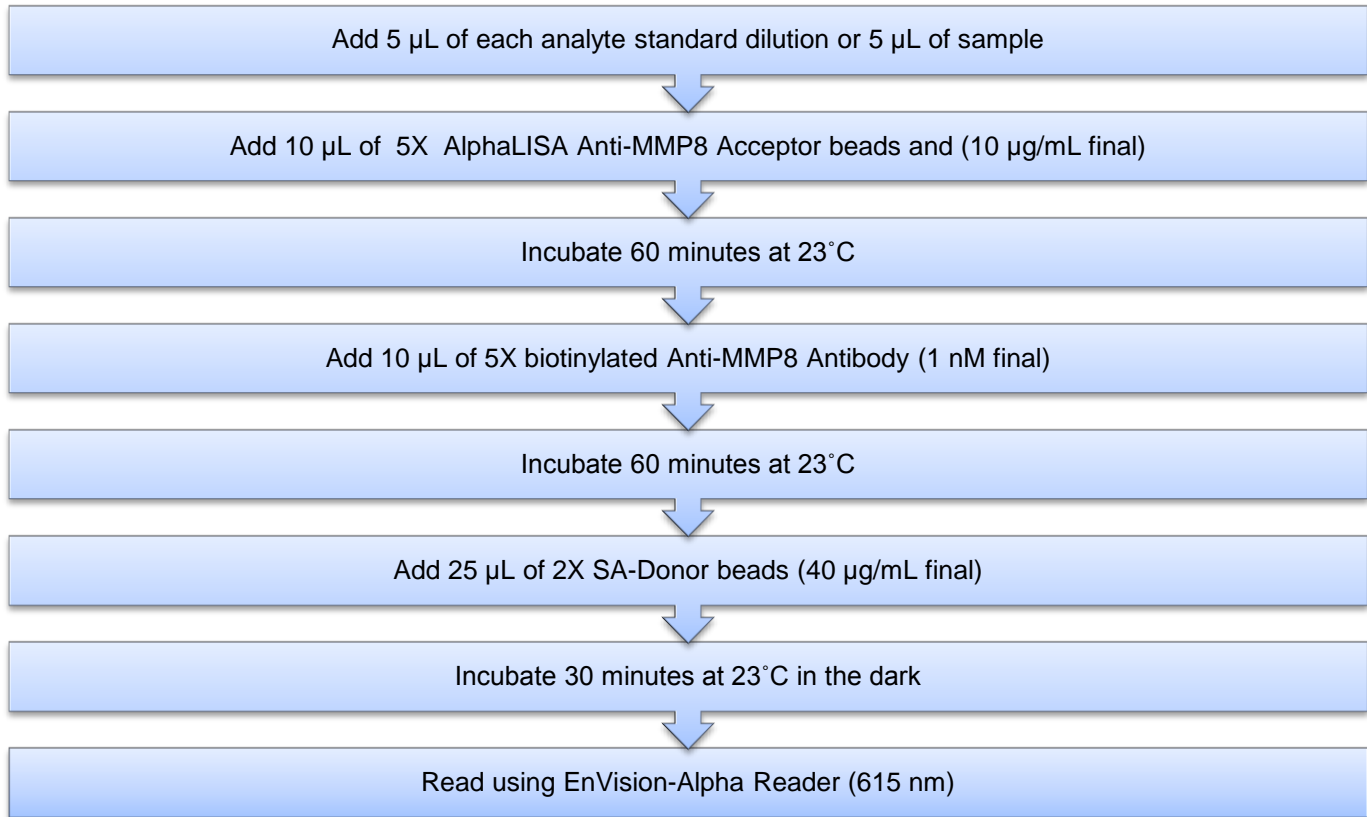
Add 5 µL of each analyte standard dilution or 5 µL of sample

Add 10 µL of 5X AlphaLISA Anti-MMP8 Acceptor beads and (10 µg/mL final)

Incubate 60 minutes at 23˚C

Add 10 µL of 5X biotinylated Anti-MMP8 Antibody (1 nM final)

Incubate 60 minutes at 23˚C

Add 25 µL of 2X SA-Donor beads (40 µg/mL final)

Incubate 30 minutes at 23˚C in the dark

Read using EnVision-Alpha Reader (615 nm)